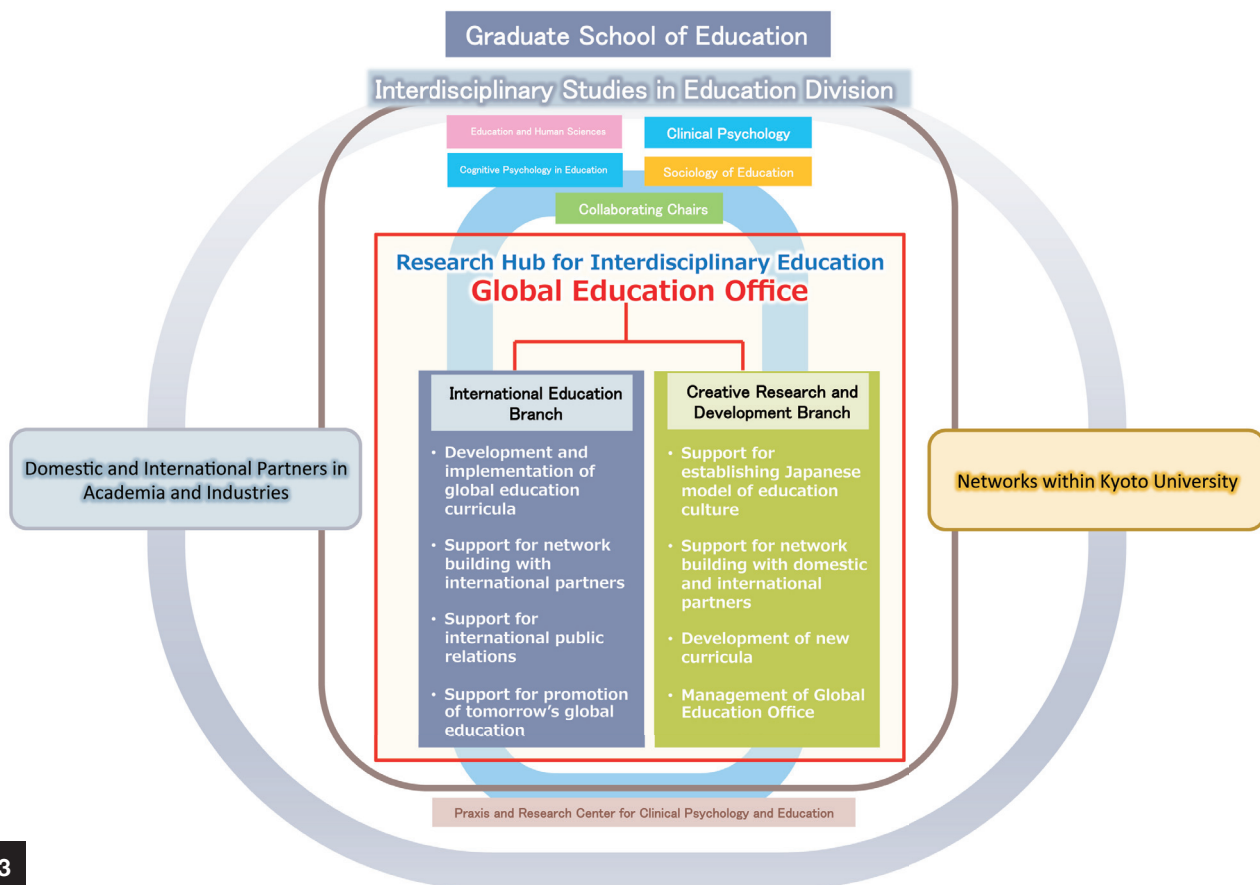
Graduate School of Education

Interdisciplinary Studies in Education Division

Education and Human Sciences

Clinical Psychology

Cognitive Psychology in Education

Sociology of Education

Collaborating Chairs

Research Hub for Interdisciplinary Education

Global Education Office

International Education Branch

- Development and implementation of global education curricula
- Support for network building with international partners
- Support for international public relations
- Support for promotion of tomorrow's global education

Creative Research and Development Branch

- Support for establishing Japanese model of education culture
- Support for network building with domestic and international partners
- Development of new curricula
- Management of Global Education Office

Domestic and International Partners in Academia and Industries

Networks within Kyoto University

Praxis and Research Center for Clinical Psychology and Education

3